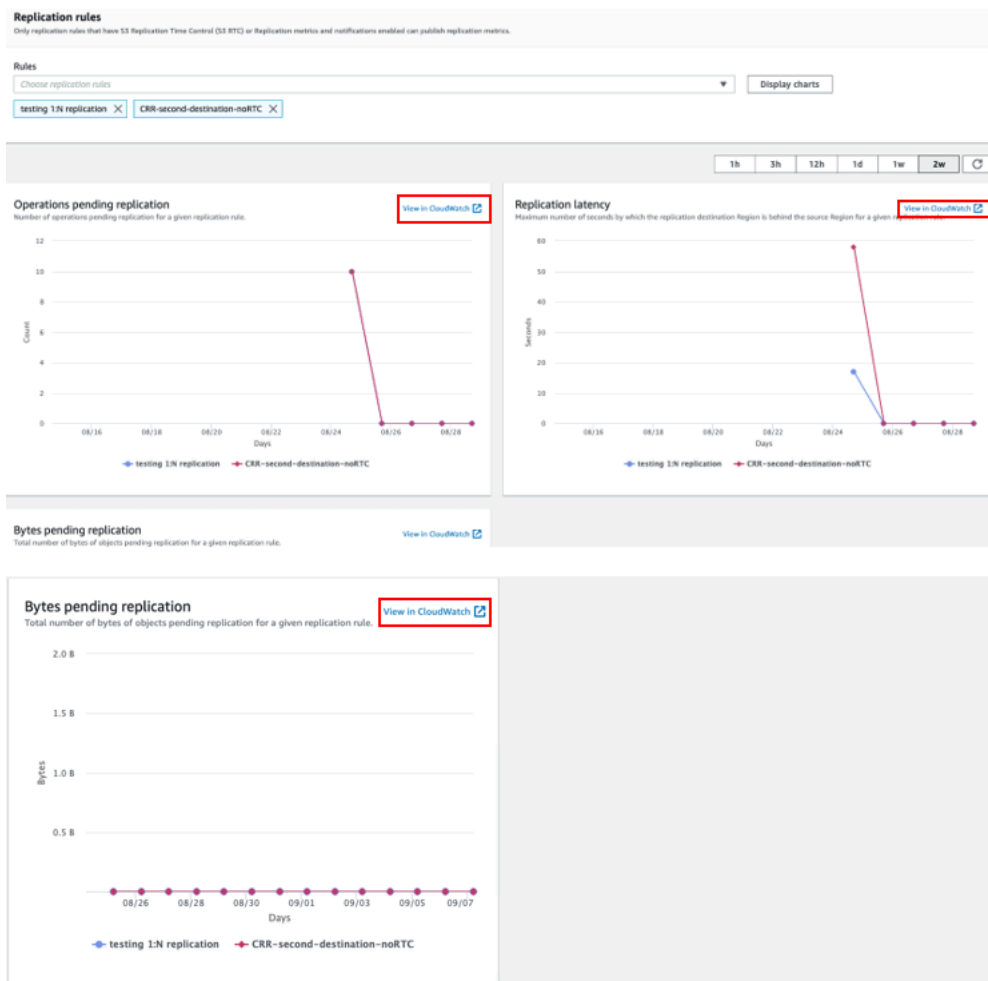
Replication rules
Only replication rules that have S3 Replication Time Control (S3 RTC) or Replication metrics and notifications enabled can publish replication metrics.

Rules
Choose replication rules
Display charts
testing 1:N replication
CRR-second-destination-noRTC

1h 3h 12h 1d 1w 2w

Operations pending replication
Number of operations pending replication for a given replication rule.
View in CloudWatch

12
10
8
6
4
2
0
Count
08/16 08/18 08/20 08/22 08/24 08/26 08/28
Days
testing 1:N replication
CRR-second-destination-noRTC

Replication latency
Maximum number of seconds by which the replication destination Region is behind the source Region for a given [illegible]
View in CloudWatch

60
50
40
30
20
10
0
Seconds
08/16 08/18 08/20 08/22 08/24 08/26 08/28
Days
testing 1:N replication
CRR-second-destination-noRTC

Bytes pending replication
Total number of bytes of objects pending replication for a given replication rule.
View in CloudWatch

Bytes pending replication
Total number of bytes of objects pending replication for a given replication rule.
View in CloudWatch

2.0 B
1.5 B
1.0 B
0.5 B
Bytes
08/26 08/28 08/30 09/01 09/03 09/05 09/07
Days
testing 1:N replication
CRR-second-destination-noRTC